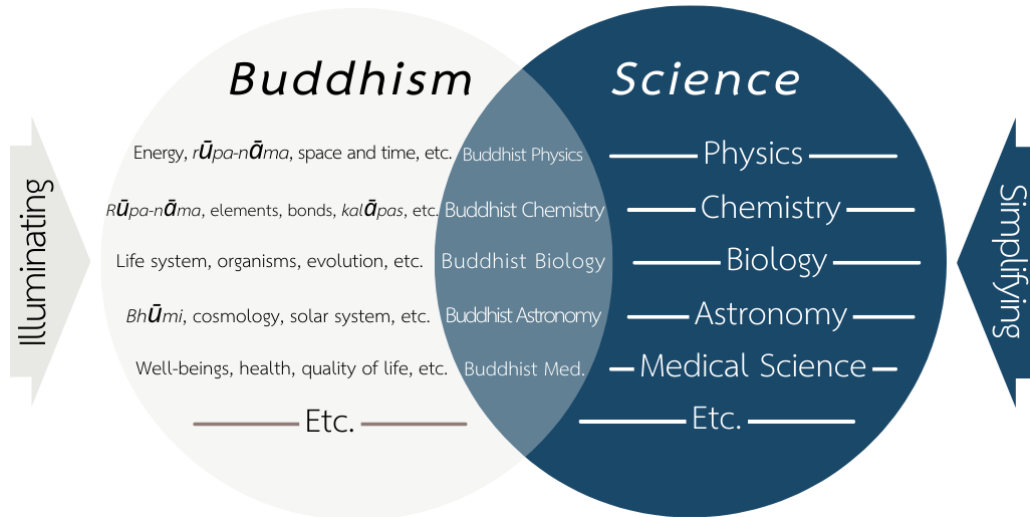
Illuminating

Buddhism

Science

Simplifying

Energy, *rūpa-nāma*, space and time, etc. Buddhist Physics Physics

*Rūpa-nāma*, elements, bonds, *kalāpas*, etc. Buddhist Chemistry Chemistry

Life system, organisms, evolution, etc. Buddhist Biology Biology

*Bhūmi*, cosmology, solar system, etc. Buddhist Astronomy Astronomy

Well-beings, health, quality of life, etc. Buddhist Med. Medical Science

Etc. Etc.